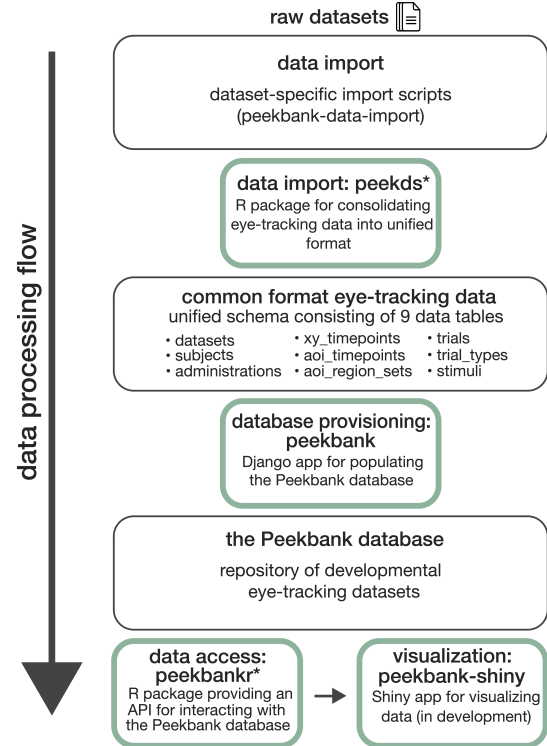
raw datasets

data processing flow

data import
dataset-specific import scripts (peekbank-data-import)

data import: peekds*
R package for consolidating eye-tracking data into unified format

common format eye-tracking data
unified schema consisting of 9 data tables
• datasets
• subjects
• administrations
• xy_timepoints
• aoi_timepoints
• aoi_region_sets
• trials
• trial_types
• stimuli

database provisioning: peekbank
Django app for populating the Peekbank database

the Peekbank database
repository of developmental eye-tracking datasets

data access: peekbankr*
R package providing an API for interacting with the Peekbank database

visualization: peekbank-shiny
Shiny app for visualizing data (in development)